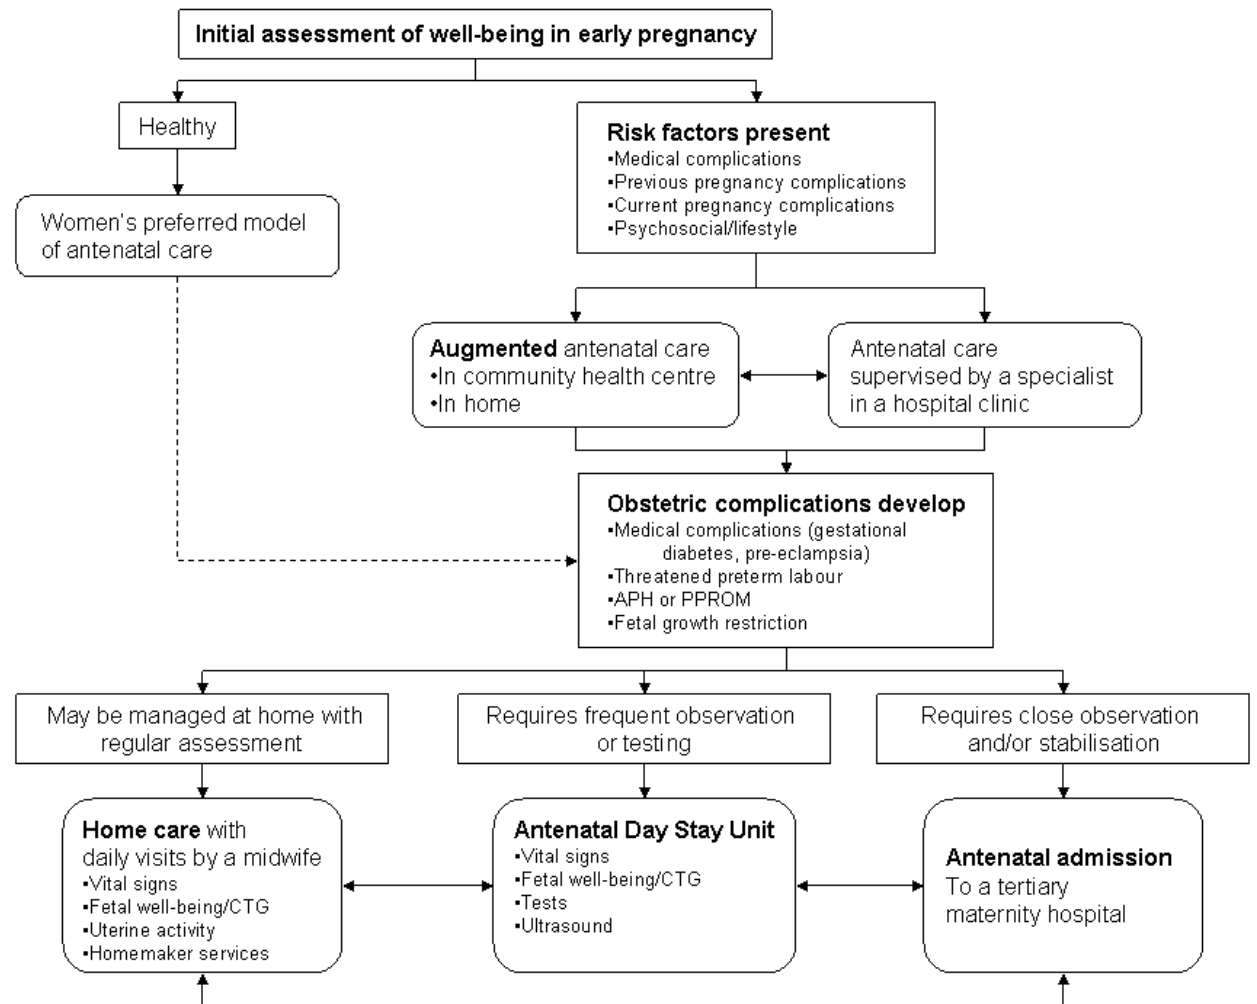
Initial assessment of well-being in early pregnancy

Healthy

Women's preferred model of antenatal care

Risk factors present
•Medical complications
•Previous pregnancy complications
•Current pregnancy complications
•Psychosocial/lifestyle

Augmented antenatal care
•In community health centre
•In home

Antenatal care supervised by a specialist in a hospital clinic

Obstetric complications develop
•Medical complications (gestational diabetes, pre-eclampsia)
•Threatened preterm labour
•APH or PPROM
•Fetal growth restriction

May be managed at home with regular assessment

Requires frequent observation or testing

Requires close observation and/or stabilisation

Home care with daily visits by a midwife
•Vital signs
•Fetal well-being/CTG
•Uterine activity
•Homemaker services

Antenatal Day Stay Unit
•Vital signs
•Fetal well-being/CTG
•Tests
•Ultrasound

Antenatal admission
To a tertiary maternity hospital